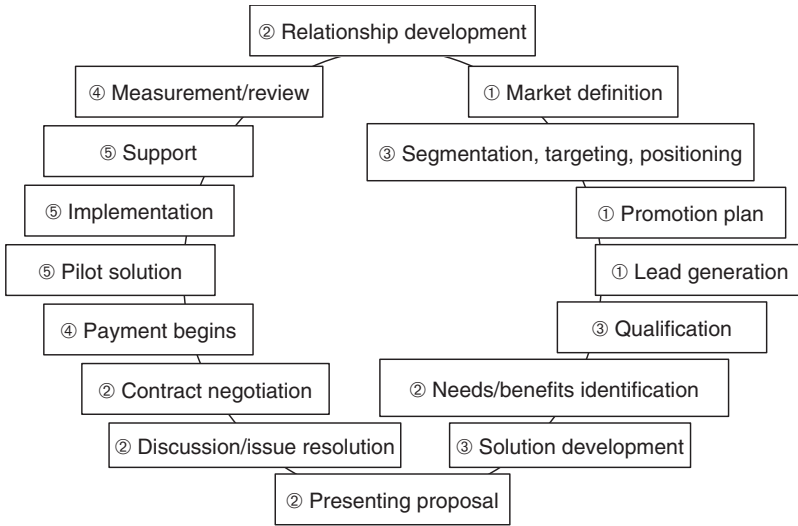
② Relationship development

① Market definition

③ Segmentation, targeting, positioning

① Promotion plan

① Lead generation

③ Qualification

② Needs/benefits identification

③ Solution development

② Presenting proposal

② Discussion/issue resolution

② Contract negotiation

④ Payment begins

⑤ Pilot solution

⑤ Implementation

⑤ Support

④ Measurement/review